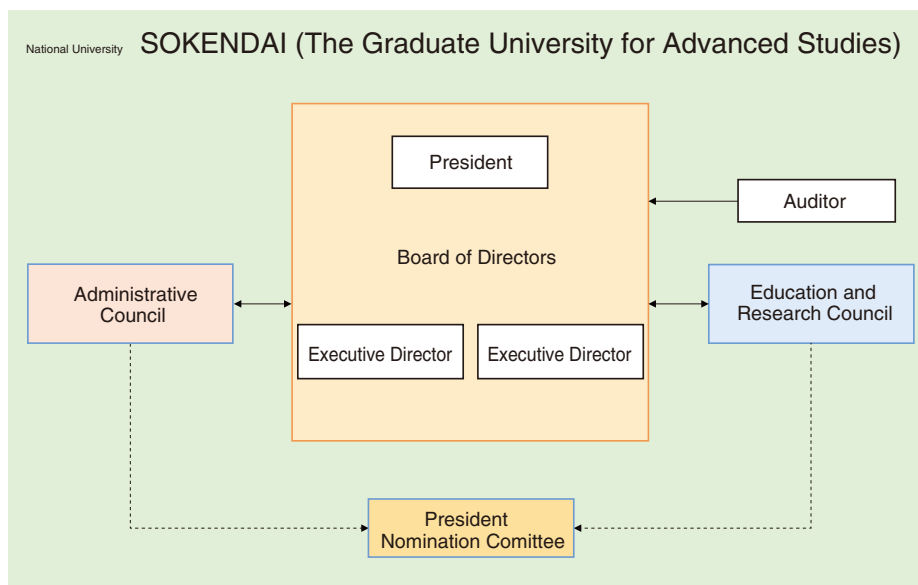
National University SOKENDAI (The Graduate University for Advanced Studies)

President

Auditor

Board of Directors

Administrative Council

Education and Research Council

Executive Director

Executive Director

President Nomination Comittee